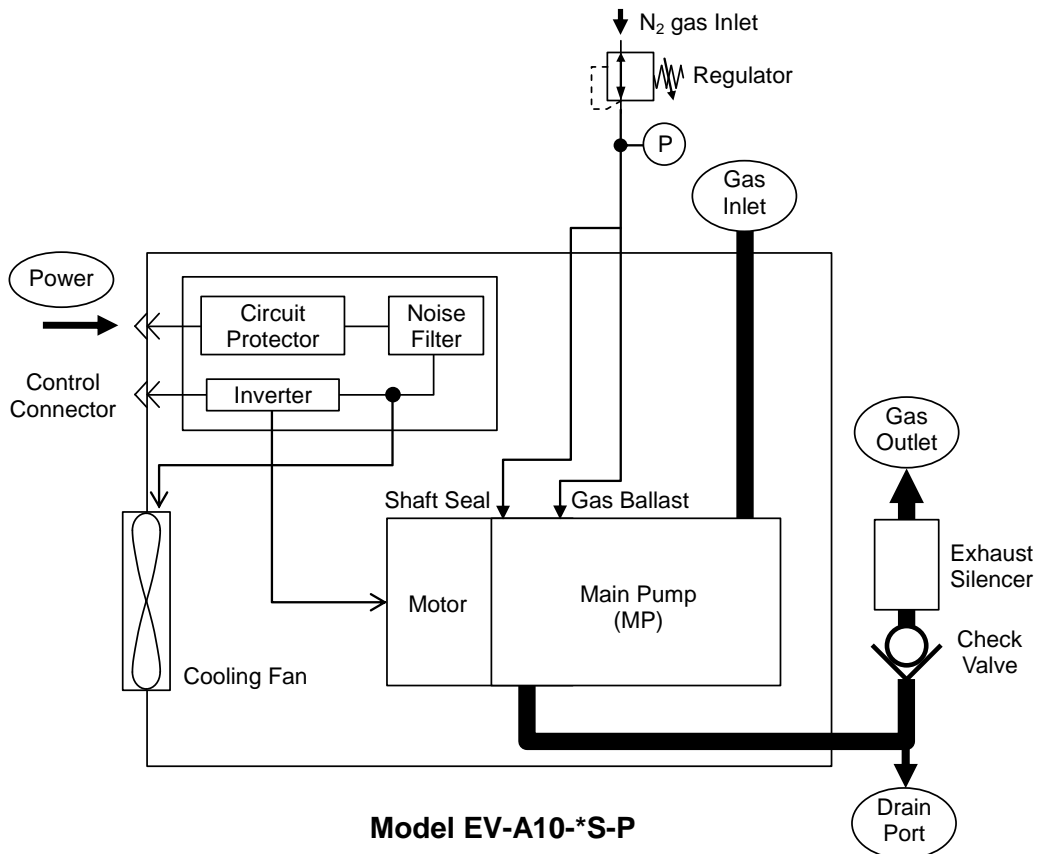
$N_2$ gas Inlet

Regulator

P

Gas Inlet

Power

Circuit Protector

Noise Filter

Control Connector

Inverter

Gas Outlet

Shaft Seal

Gas Ballast

Exhaust Silencer

Motor

Main Pump (MP)

Check Valve

Cooling Fan

Drain Port

Model EV-A10-*S-P